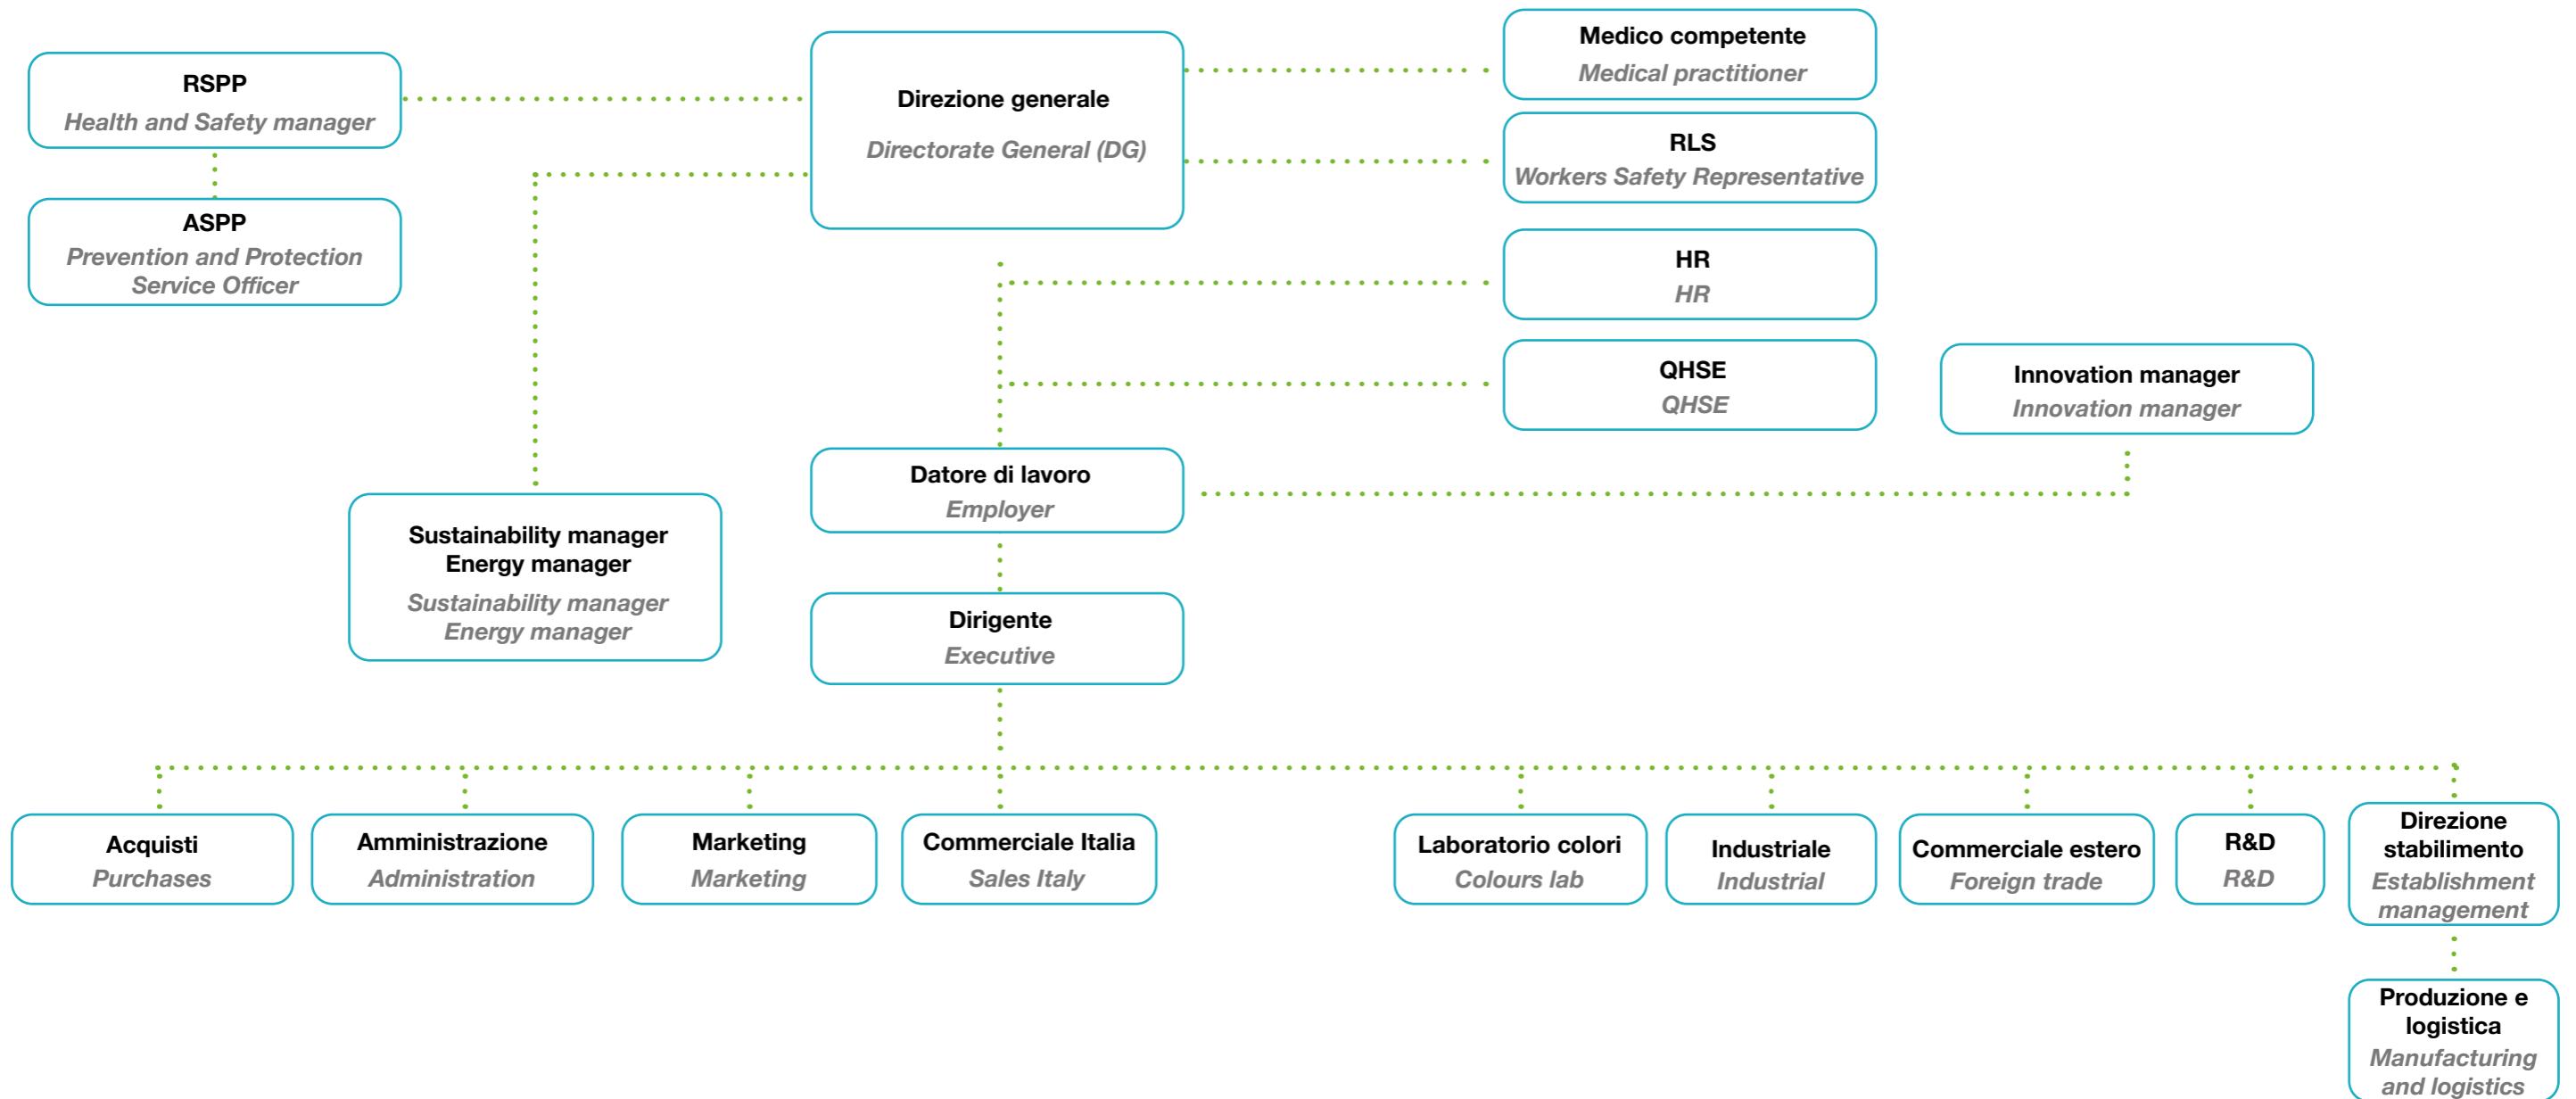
RSPP
Health and Safety manager

ASPP
Prevention and Protection Service Officer

Direzione generale
Directorate General (DG)

Medico competente
Medical practitioner

RLS
Workers Safety Representative

HR
HR

QHSE
QHSE

Innovation manager
Innovation manager

Sustainability manager
Energy manager
Sustainability manager
Energy manager

Datore di lavoro
Employer

Dirigente
Executive

Acquisti
Purchases

Amministrazione
Administration

Marketing
Marketing

Commerciale Italia
Sales Italy

Laboratorio colori
Colours lab

Industriale
Industrial

Commerciale estero
Foreign trade

R&D
R&D

Direzione stabilimento
Establishment management

Produzione e logistica
Manufacturing and logistics